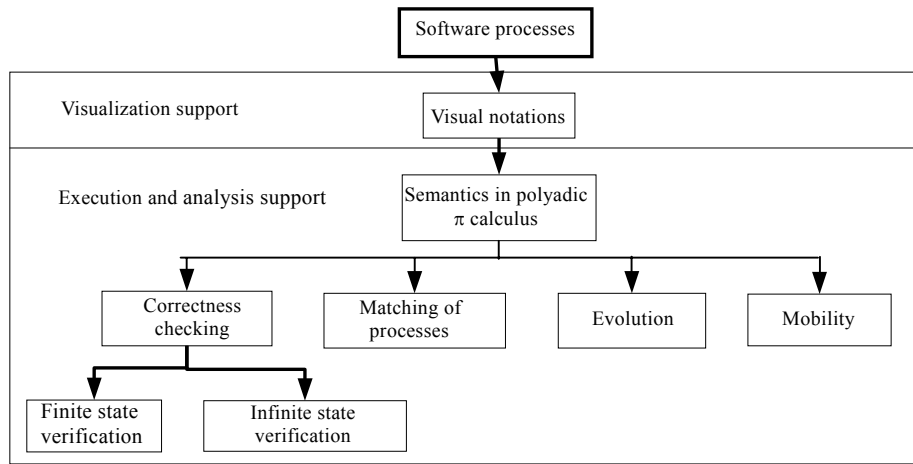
Software processes

Visualization support

Visual notations

Execution and analysis support

Semantics in polyadic $\pi$ calculus

Correctness checking

Matching of processes

Evolution

Mobility

Finite state verification

Infinite state verification